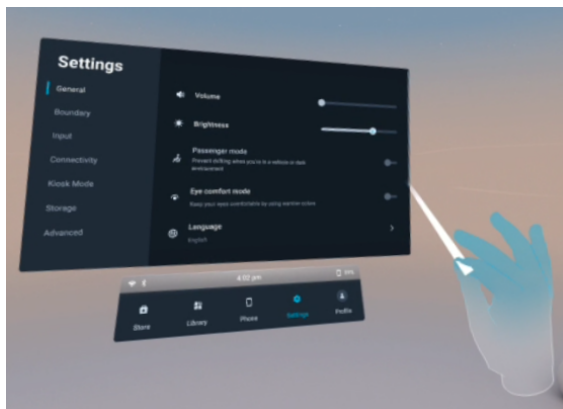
Settings

General
Boundary
Input
Connectivity
Kiosk Mode
Storage
Advanced

Volume
Brightness
Passenger mode
Prevent drifting when you're in a vehicle or fast environment
Eye comfort mode
Keep your eyes comfortable by using warmer colors
Language
English

4:02 pm

Store
Library
Phone
Settings
Profile